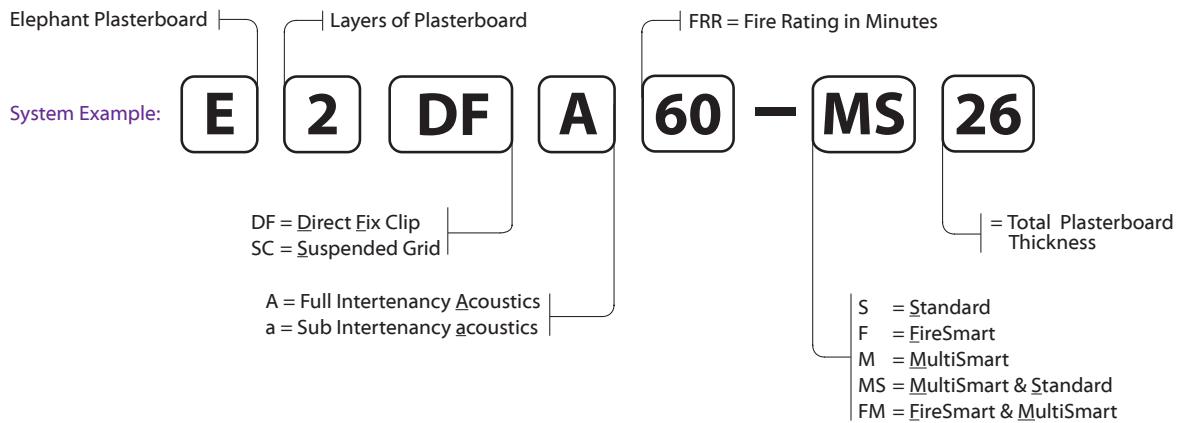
Elephant Plasterboard

Layers of Plasterboard

FRR = Fire Rating in Minutes

System Example: E 2 DF A 60 – MS 26

DF = Direct Fix Clip
SC = Suspended Grid

A = Full Intertenancy Acoustics
a = Sub Intertenancy acoustics

= Total Plasterboard Thickness

S = Standard
F = FireSmart
M = MultiSmart
MS = MultiSmart & Standard
FM = FireSmart & MultiSmart